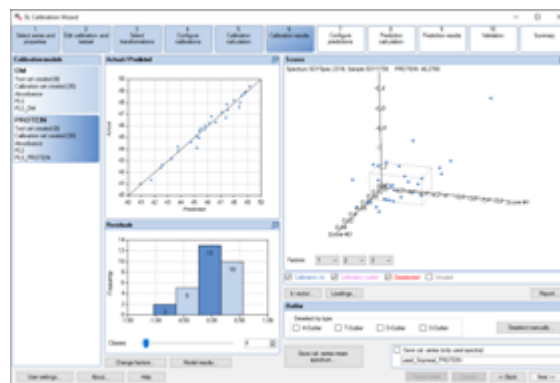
SL Calibration Wizard

1 Select series and properties | 2 Edit calibration and testset | 3 Select transformations | 4 Configure calibrations | 5 Calibration calculation | 6 Calibration results | 7 Configure predictions | 8 Prediction calculation | 9 Prediction results | 10 Validation | 11 Summary

Calibration models

Oil
Test set created (28)
Calibration set created (28)
Absorbance
PLS
PLS_Oil

PROTEIN
Test set created (9)
Calibration set created (28)
Absorbance
PLS
PLS_PROTEIN

Actual / Predicted

Actual

Predicted

Residuals

Frequency

2 5 13 10

Classes

Change factors... Model results

Scores

Spectrum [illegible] Sample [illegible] PROTEIN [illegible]

Score #1 Score #2 Score #3

Factors 1 2 3

Calibration set Calibration outlier Deselected Unused

E.vector... Loadings... Report

Outlier

Deselect by type

H-Outlier T-Outlier X-Outlier Y-Outlier

Deselect manually

Save cal. series (mean spectrum)...

Save cal. series (only used spectra)

used_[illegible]_PROTEIN

User settings... About... Help

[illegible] Cancel < Back Next >